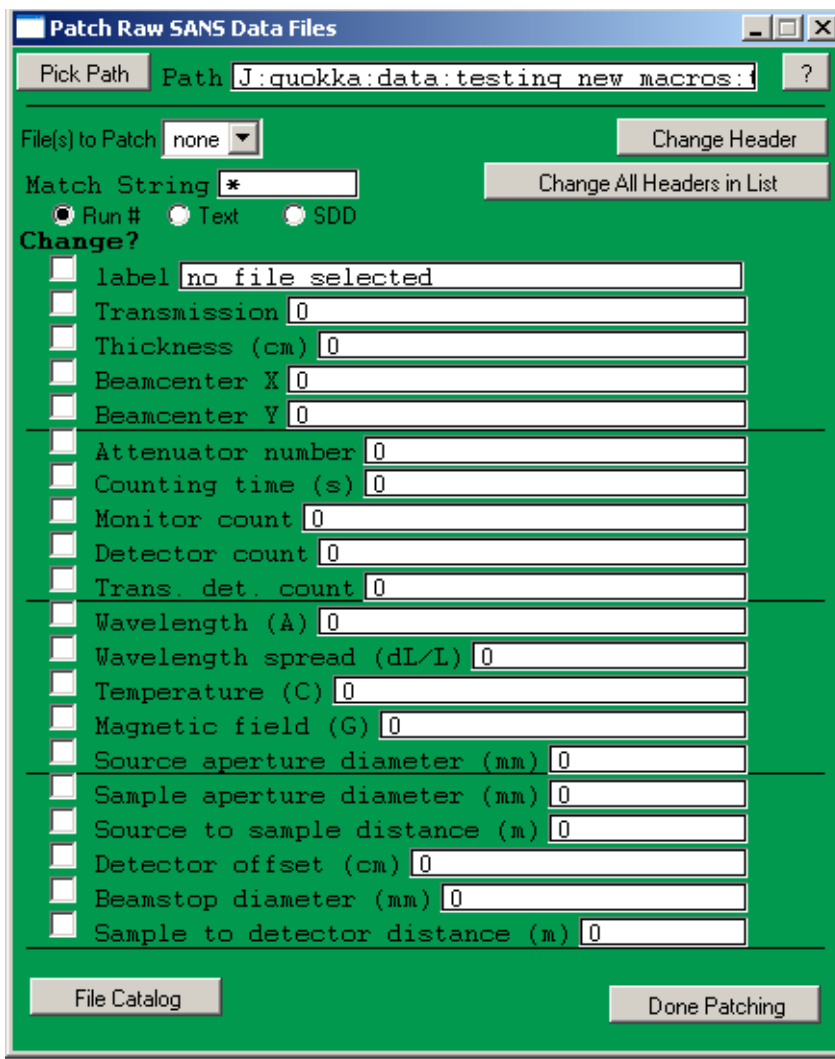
Patch Raw SANS Data Files

Pick Path Path J:quokka:data:testing new macros:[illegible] ?

File(s) to Patch none

Change Header

Match String *

Change All Headers in List

Run # Text SDD

Change?

label no file selected

Transmission 0

Thickness (cm) 0

Beamcenter X 0

Beamcenter Y 0

Attenuator number 0

Counting time (s) 0

Monitor count 0

Detector count 0

Trans. det. count 0

Wavelength (A) 0

Wavelength spread (dL/L) 0

Temperature (C) 0

Magnetic field (G) 0

Source aperture diameter (mm) 0

Sample aperture diameter (mm) 0

Source to sample distance (m) 0

Detector offset (cm) 0

Beamstop diameter (mm) 0

Sample to detector distance (m) 0

File Catalog

Done Patching